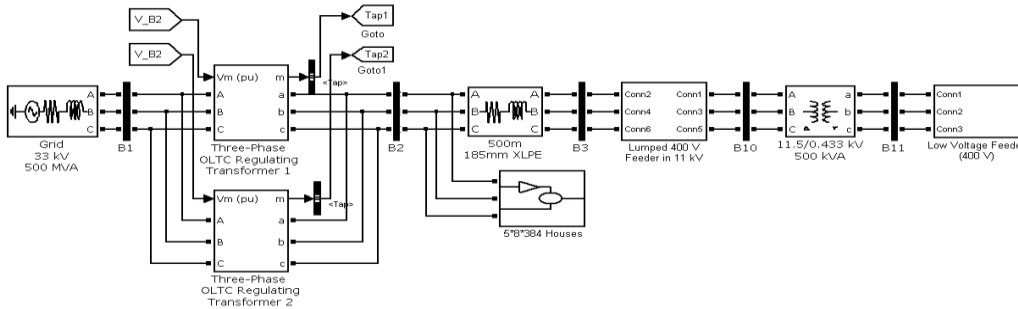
V_B2

V_B2

Tap1
Goto

Tap2
Goto1

A
B
C

Grid
33 kV
500 MVA

B1

Vm (pu)
A
B
C
m
a
b
c

Three-Phase
OLTC Regulating
Transformer 1

<Tap>

Vm (pu)
A
B
C
m
a
b
c

Three-Phase
OLTC Regulating
Transformer 2

<Tap>

B2

A
B
C
A
B
C

500m
185mm XLPE

B3

Conn2
Conn4
Conn6
Conn1
Conn3
Conn5

Lumped 400 V
Feeder in 11 kV

5*8*384 Houses

B10

A
B
C
a
b
c

11.5/0.433 kV
500 kVA

B11

Conn1
Conn2
Conn3

Low Voltage Feede
(400 V)